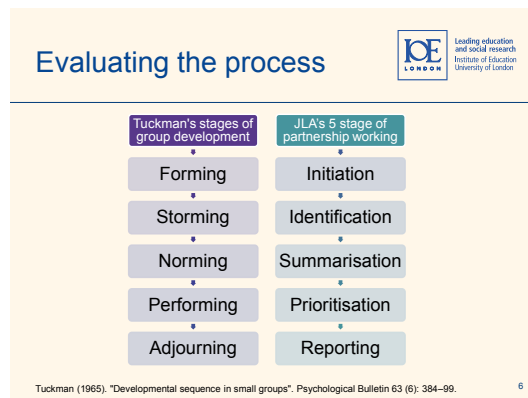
Evaluating the process

IOE LONDON

Leading education and social research
Institute of Education
University of London

Tuckman's stages of group development

Forming

Storming

Norming

Performing

Adjourning

JLA's 5 stage of partnership working

Initiation

Identification

Summarisation

Prioritisation

Reporting

Tuckman (1965). "Developmental sequence in small groups". Psychological Bulletin 63 (6): 384–99.

6